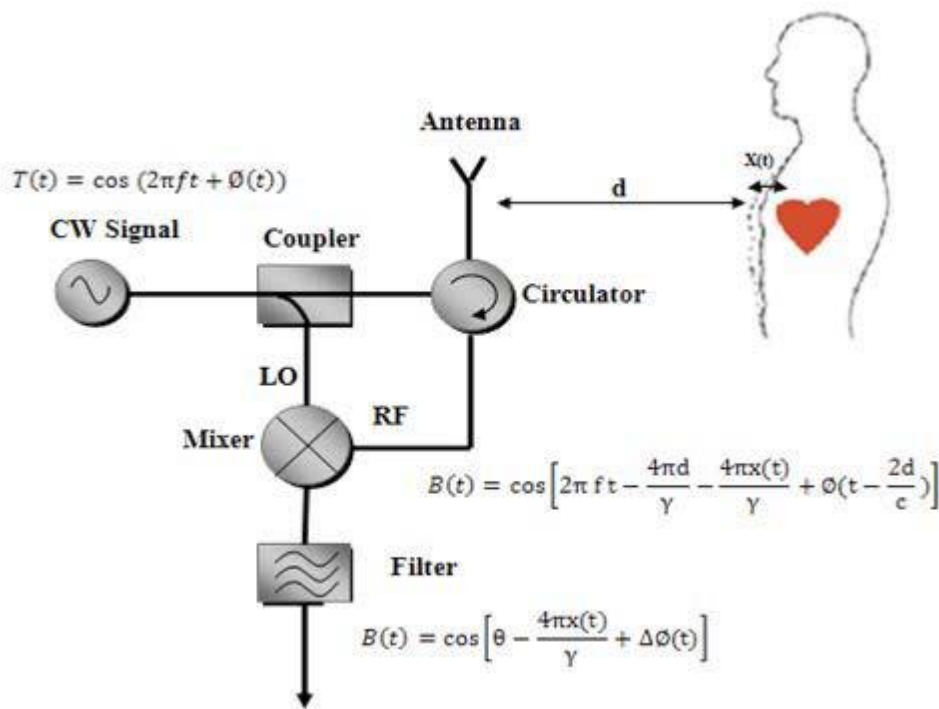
Antenna

$T(t) = \cos(2\pi f t + \emptyset(t))$

X(t)

d

CW Signal

Coupler

Circulator

LO

RF

Mixer

$B(t) = \cos\left[2\pi \mathrm{f} \mathrm{t} - \frac{4\pi \mathrm{d}}{\gamma} - \frac{4\pi \mathrm{x}(\mathrm{t})}{\gamma} + \emptyset(\mathrm{t} - \frac{2\mathrm{d}}{\mathrm{c}})\right]$

Filter

$B(t) = \cos\left[\theta - \frac{4\pi \mathrm{x}(\mathrm{t})}{\gamma} + \Delta\emptyset(\mathrm{t})\right]$